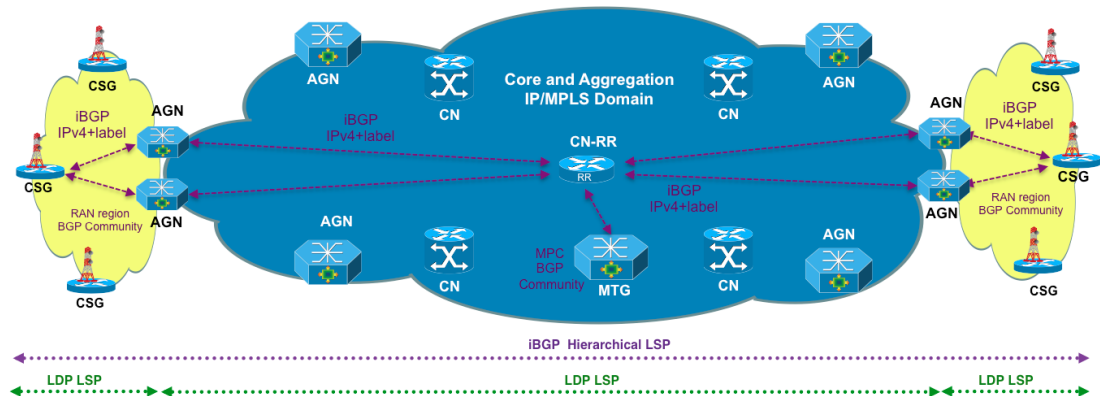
CSG
iBGP
IPv4+label
AGN
CSG
RAN region
BGP Community
AGN
CSG
AGN
CN
Core and Aggregation
IP/MPLS Domain
CN
AGN
iBGP
IPv4+label
CN-RR
RR
iBGP
IPv4+label
AGN
CN
MPC
BGP
Community
MTG
CN
AGN
AGN
iBGP
IPv4+label
CSG
CSG
RAN region
BGP Community
AGN
CSG
iBGP Hierarchical LSP
LDP LSP
LDP LSP
LDP LSP